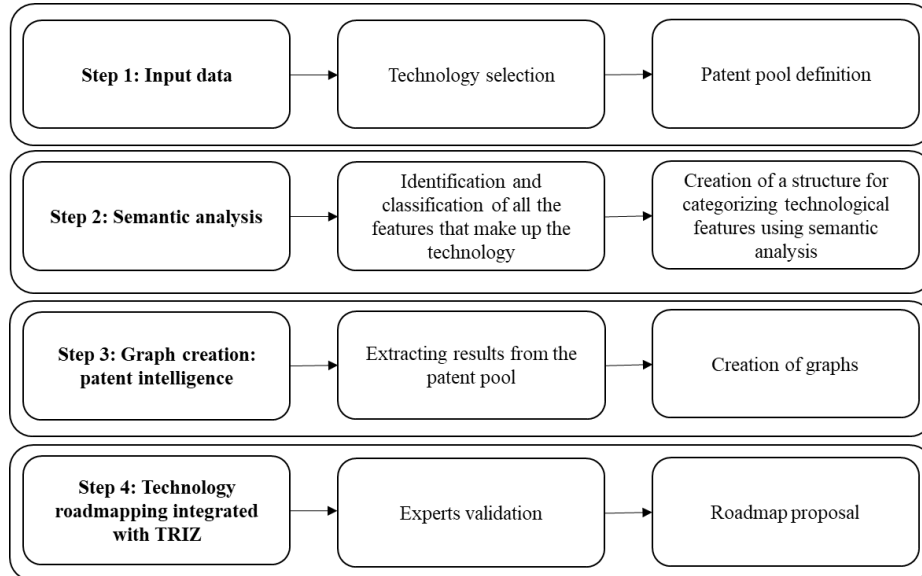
Step 1: Input data

Technology selection

Patent pool definition

Step 2: Semantic analysis

Identification and classification of all the features that make up the technology

Creation of a structure for categorizing technological features using semantic analysis

Step 3: Graph creation: patent intelligence

Extracting results from the patent pool

Creation of graphs

Step 4: Technology roadmapping integrated with TRIZ

Experts validation

Roadmap proposal